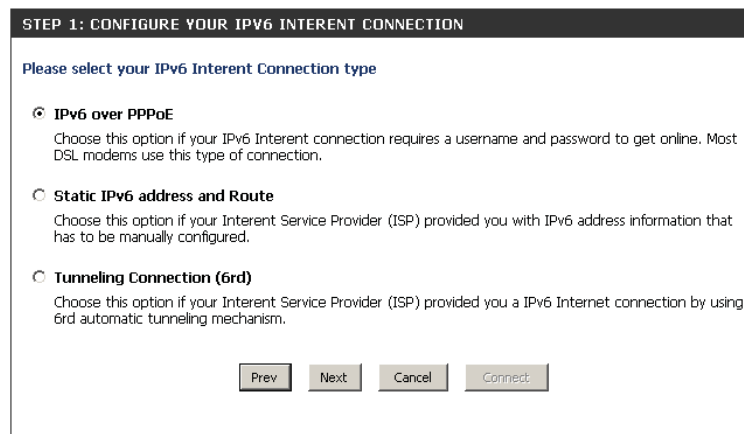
STEP 1: CONFIGURE YOUR IPV6 INTERENT CONNECTION

Please select your IPv6 Interent Connection type

IPv6 over PPPoE

Choose this option if your IPv6 Interent connection requires a username and password to get online. Most DSL modems use this type of connection.

Static IPv6 address and Route

Choose this option if your Interent Service Provider (ISP) provided you with IPv6 address information that has to be manually configured.

Tunneling Connection (6rd)

Choose this option if your Interent Service Provider (ISP) provided you a IPv6 Internet connection by using 6rd automatic tunneling mechanism.

Prev Next Cancel Connect